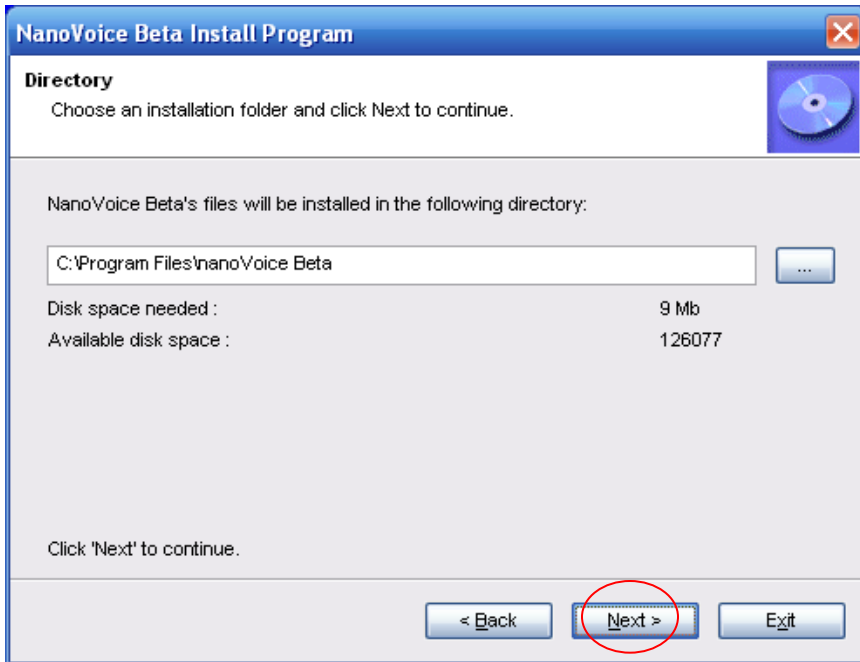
NanoVoice Beta Install Program

Directory
Choose an installation folder and click Next to continue.

NanoVoice Beta's files will be installed in the following directory:

C:\Program Files\nanoVoice Beta

...

Disk space needed : 9 Mb
Available disk space : 126077

Click 'Next' to continue.

< Back
Next >
Exit